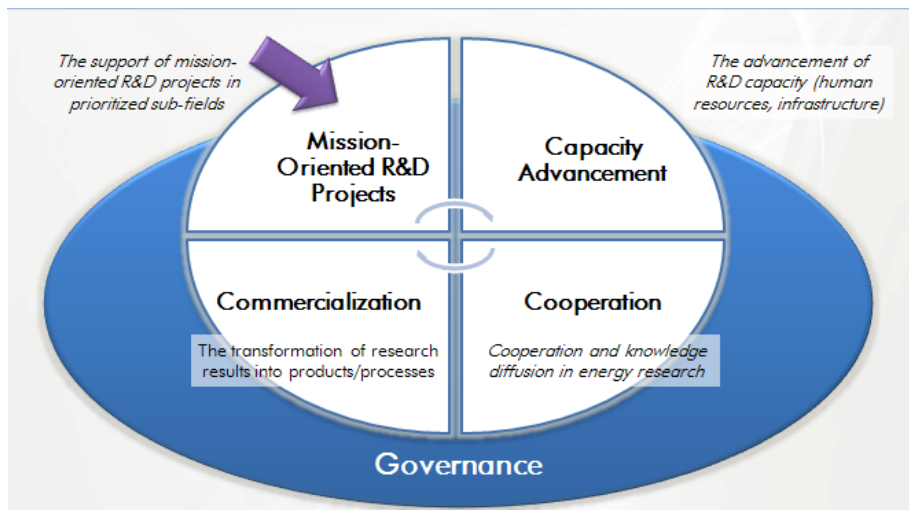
The support of mission-oriented R&D projects in prioritized sub-fields

The advancement of R&D capacity (human resources, infrastructure)

Mission-Oriented R&D Projects

Capacity Advancement

Commercialization

The transformation of research results into products/processes

Cooperation

Cooperation and knowledge diffusion in energy research

Governance